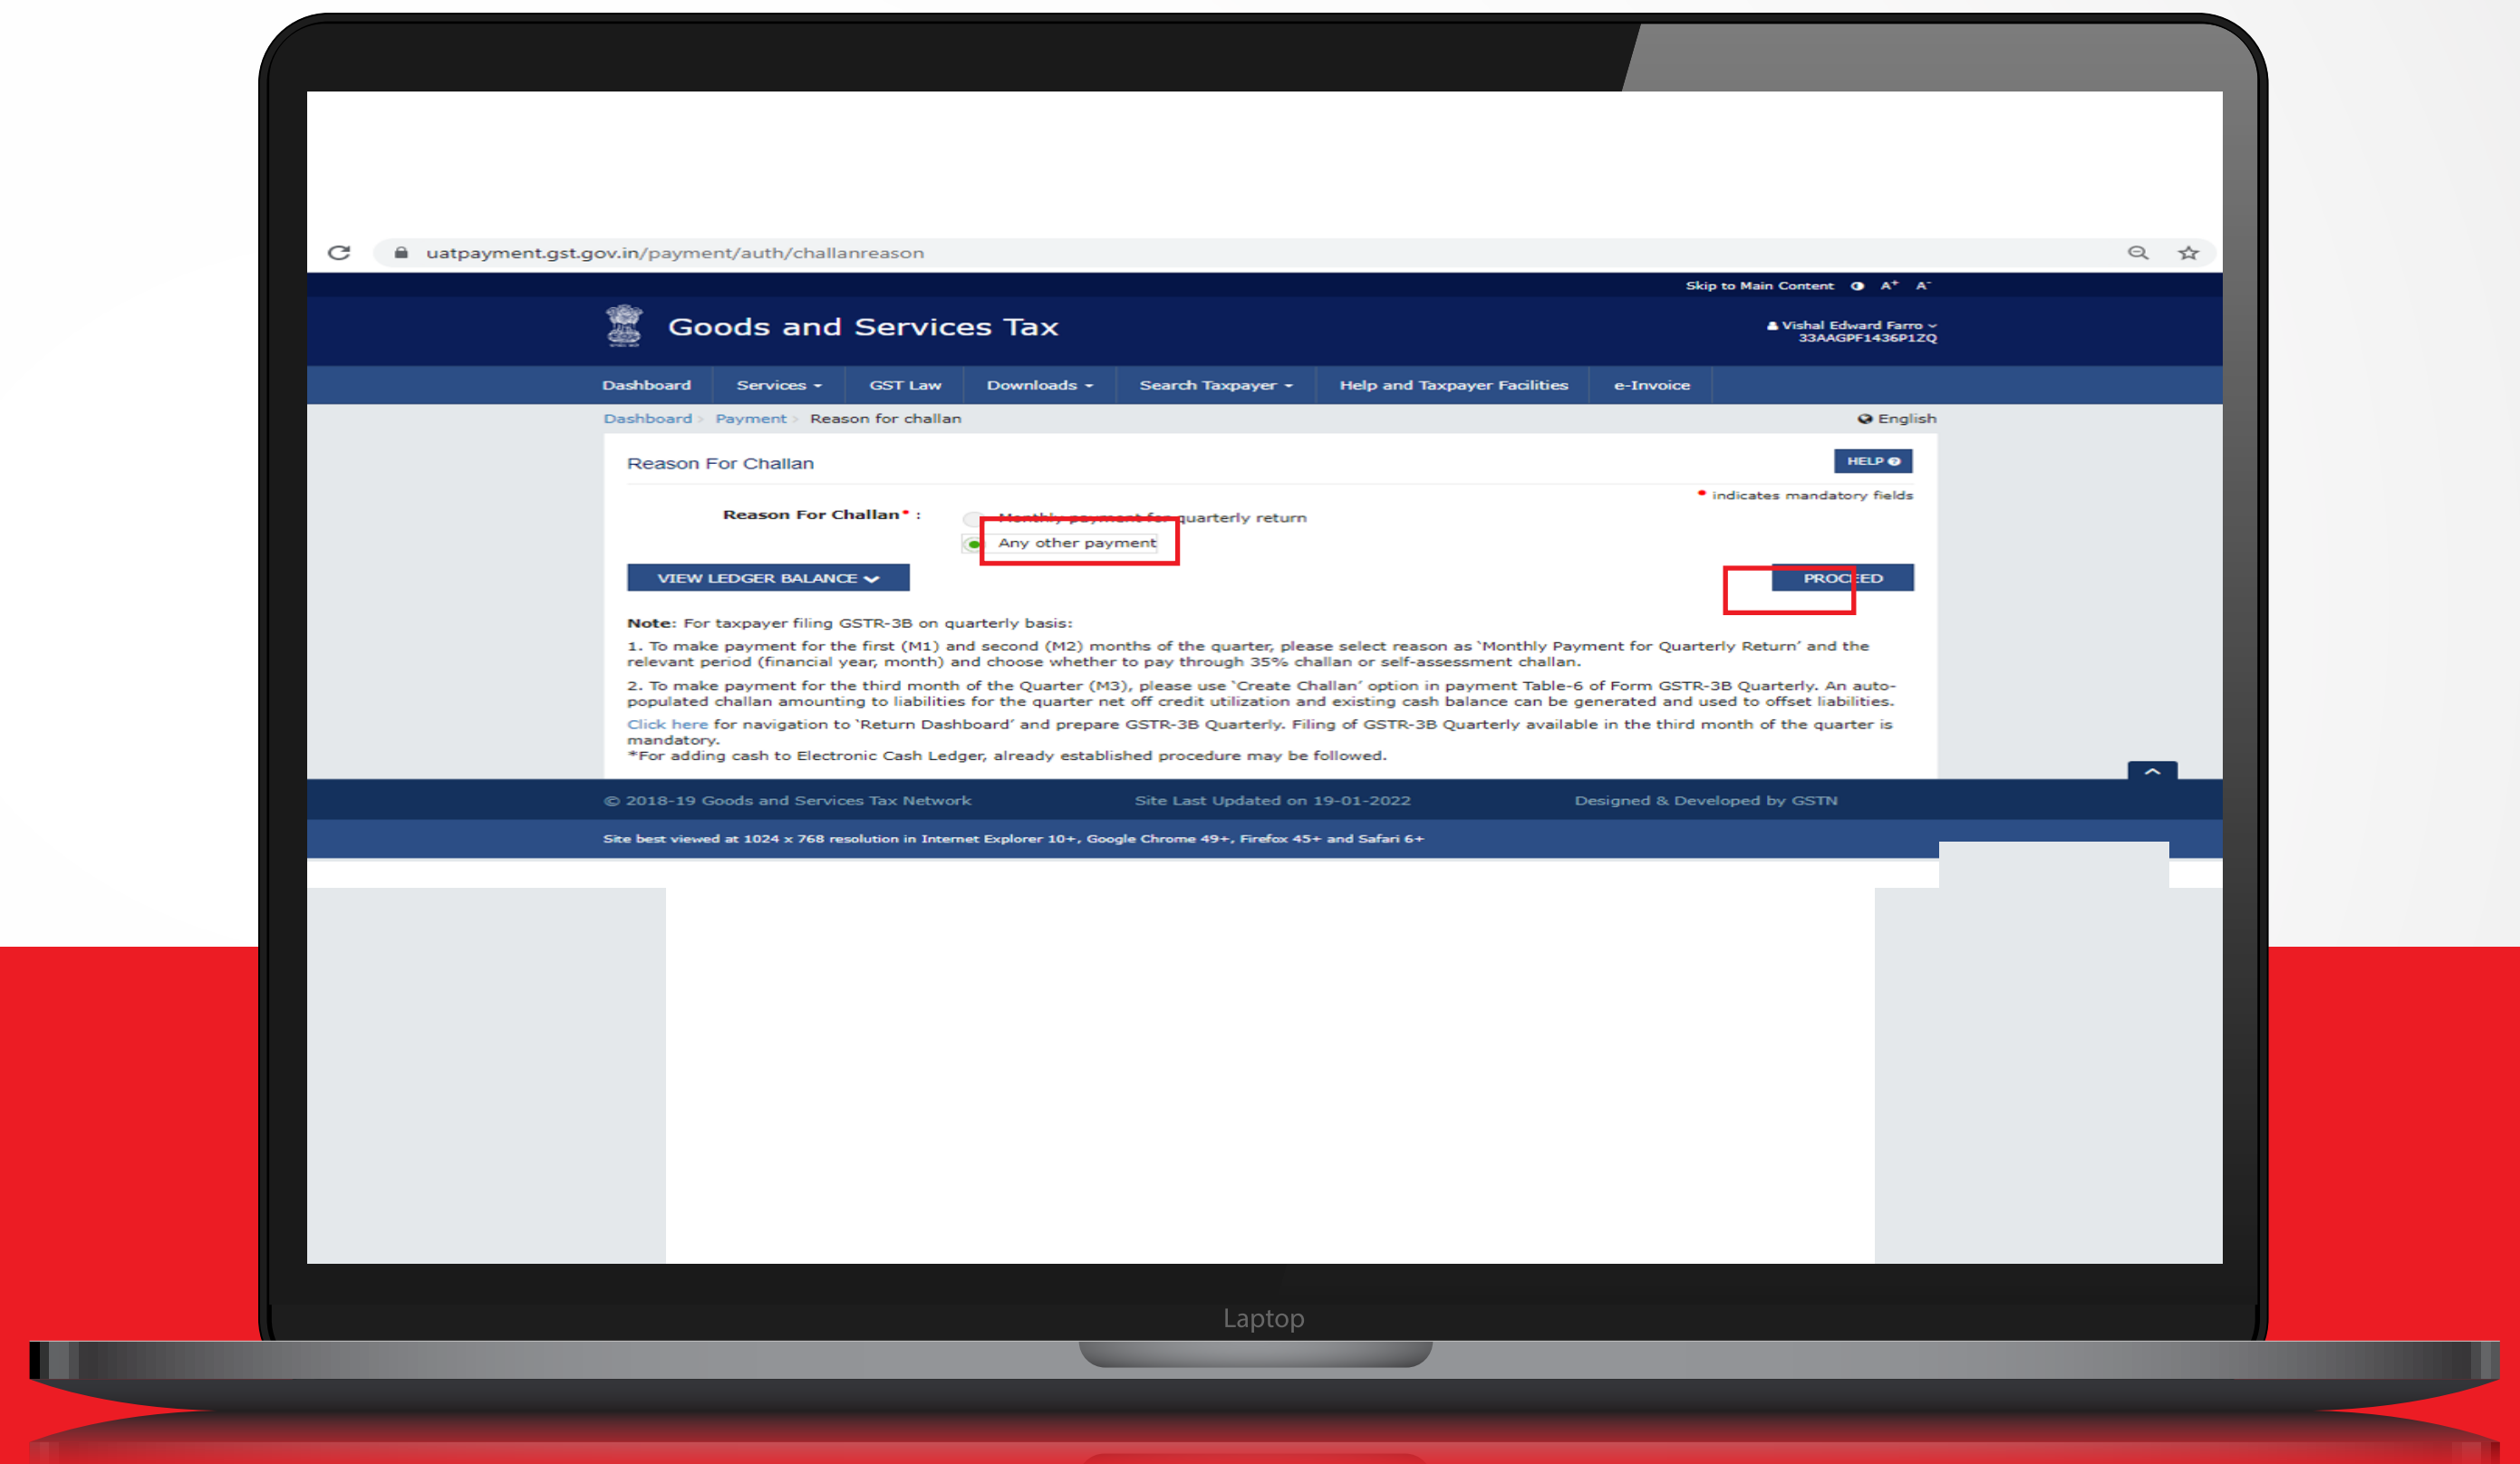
uatpayment.gst.gov.in/payment/auth/challanreason

Skip to Main Content A⁺ A⁻

Goods and Services Tax

Vishal Edward Farro
33AAGPF1436P1ZQ

Dashboard | Services | GST Law | Downloads | Search Taxpayer | Help and Taxpayer Facilities | e-Invoice

Dashboard > Payment > Reason for challan

English

Reason For Challan

HELP

• indicates mandatory fields

Reason For Challan• :

Monthly payment for quarterly return

Any other payment

VIEW LEDGER BALANCE

PROCEED

Note: For taxpayer filing GSTR-3B on quarterly basis:

1. To make payment for the first (M1) and second (M2) months of the quarter, please select reason as 'Monthly Payment for Quarterly Return' and the relevant period (financial year, month) and choose whether to pay through 35% challan or self-assessment challan.

2. To make payment for the third month of the Quarter (M3), please use 'Create Challan' option in payment Table-6 of Form GSTR-3B Quarterly. An auto-populated challan amounting to liabilities for the quarter net off credit utilization and existing cash balance can be generated and used to offset liabilities.

Click here for navigation to 'Return Dashboard' and prepare GSTR-3B Quarterly. Filing of GSTR-3B Quarterly available in the third month of the quarter is mandatory.

*For adding cash to Electronic Cash Ledger, already established procedure may be followed.

© 2018-19 Goods and Services Tax Network

Site Last Updated on 19-01-2022

Designed & Developed by GSTN

Site best viewed at 1024 x 768 resolution in Internet Explorer 10+, Google Chrome 49+, Firefox 45+ and Safari 6+

Laptop